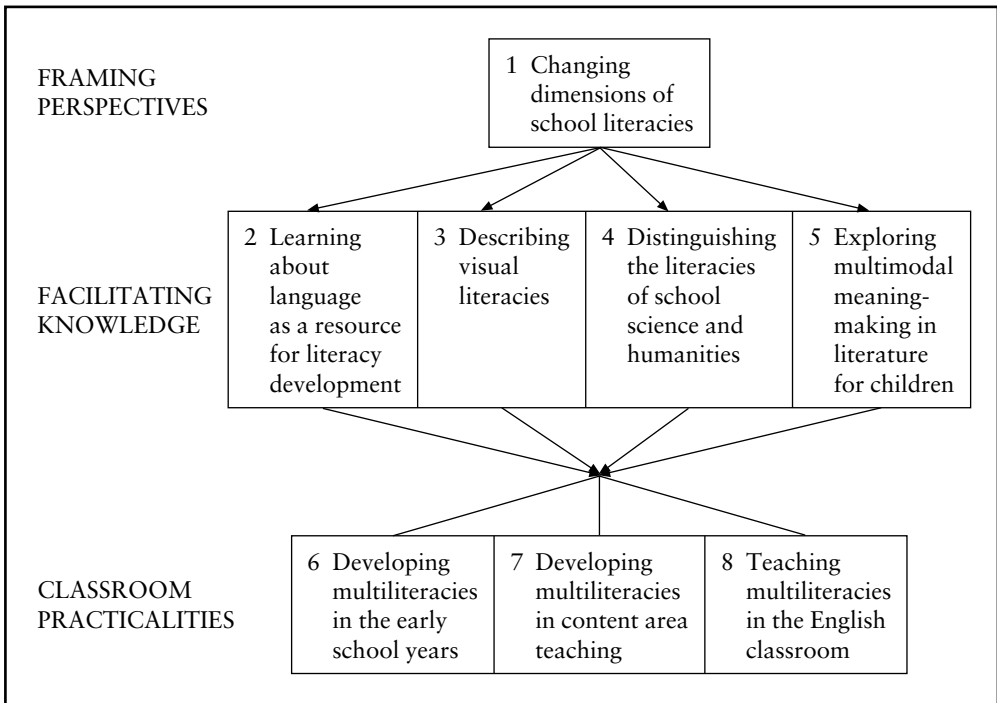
FRAMING PERSPECTIVES

1 Changing dimensions of school literacies

FACILITATING KNOWLEDGE

2 Learning about language as a resource for literacy development

3 Describing visual literacies

4 Distinguishing the literacies of school science and humanities

5 Exploring multimodal meaning-making in literature for children

CLASSROOM PRACTICALITIES

6 Developing multiliteracies in the early school years

7 Developing multiliteracies in content area teaching

8 Teaching multiliteracies in the English classroom